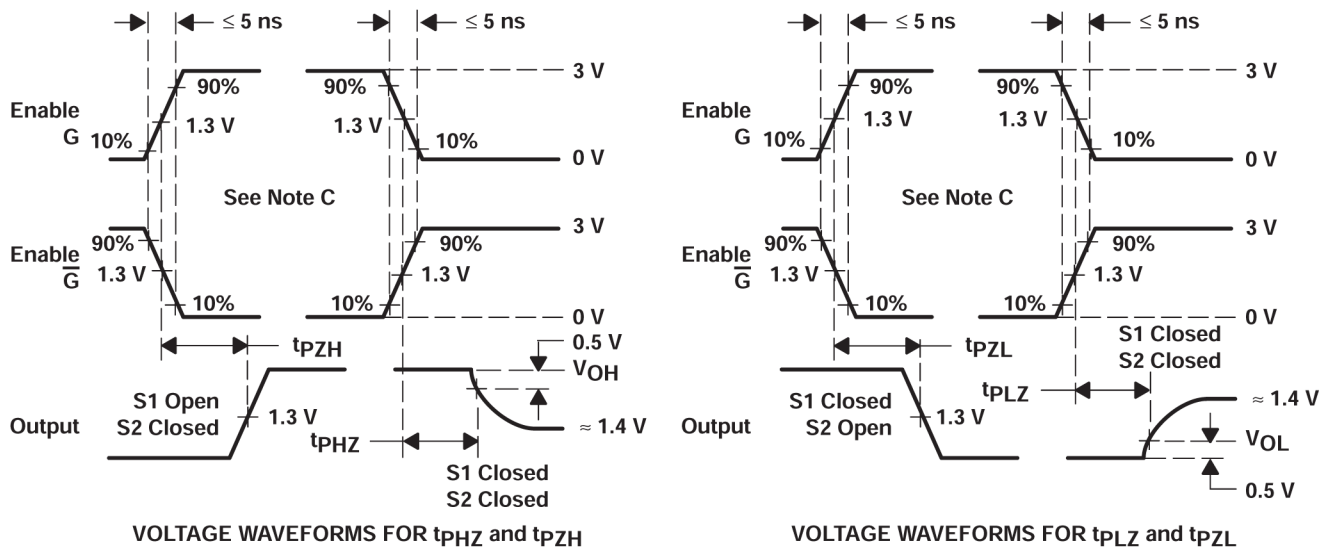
$\leq$ 5 ns
$\leq$ 5 ns
90%
90%
3 V
Enable G
10%
1.3 V
1.3 V
10%
0 V
See Note C
3 V
90%
90%
Enable $\overline{G}$
1.3 V
1.3 V
10%
10%
0 V
$t_{PZH}$
0.5 V
$V_{OH}$
S1 Open
S2 Closed
Output
1.3 V
$\approx$ 1.4 V
$t_{PHZ}$
S1 Closed
S2 Closed
VOLTAGE WAVEFORMS FOR $t_{PHZ}$ and $t_{PZH}$

$\leq$ 5 ns
$\leq$ 5 ns
90%
90%
3 V
Enable G
10%
1.3 V
1.3 V
10%
0 V
See Note C
3 V
90%
90%
Enable $\overline{G}$
1.3 V
1.3 V
10%
10%
0 V
$t_{PZL}$
S1 Closed
S2 Closed
$t_{PLZ}$
S1 Closed
S2 Open
Output
1.3 V
$\approx$ 1.4 V
$V_{OL}$
0.5 V
VOLTAGE WAVEFORMS FOR $t_{PLZ}$ and $t_{PZL}$